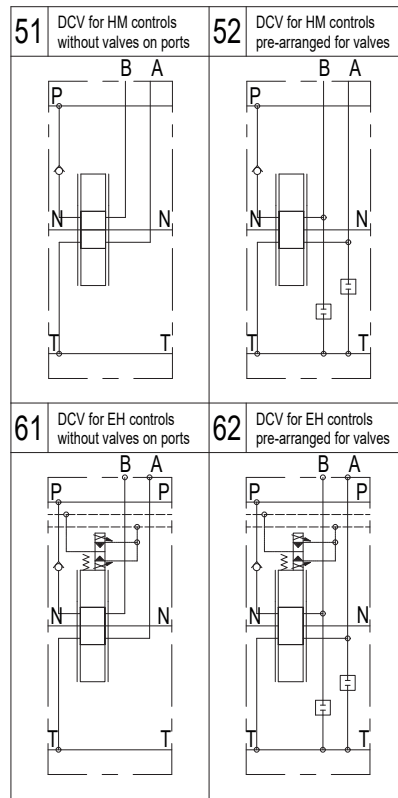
51 DCV for HM controls without valves on ports

B A
P
N N
T T

52 DCV for HM controls pre-arranged for valves

B A
P
N N
T T

61 DCV for EH controls without valves on ports

B A
P P
N N
T T

62 DCV for EH controls pre-arranged for valves

B A
P P
N N
T T